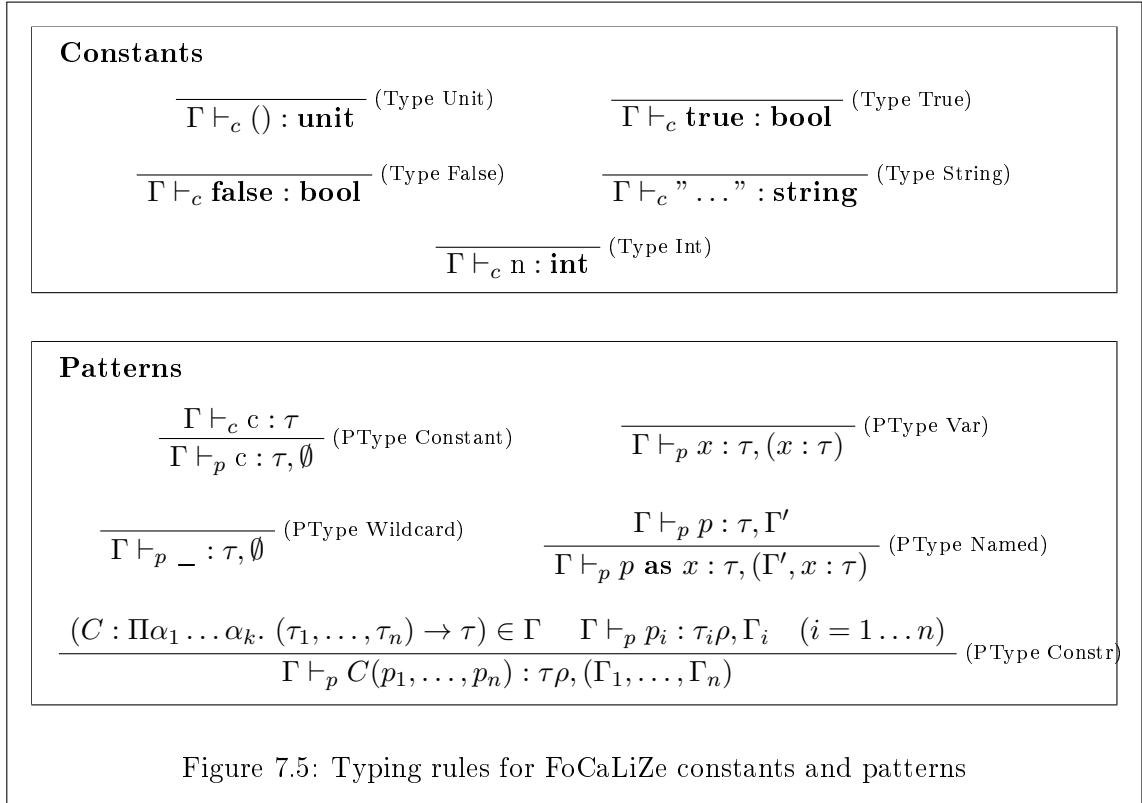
**Constants**

$\frac{}{\Gamma \vdash_c () : \mathbf{unit}}$ (Type Unit) $\frac{}{\Gamma \vdash_c \mathbf{true} : \mathbf{bool}}$ (Type True)

$\frac{}{\Gamma \vdash_c \mathbf{false} : \mathbf{bool}}$ (Type False) $\frac{}{\Gamma \vdash_c "\ldots" : \mathbf{string}}$ (Type String)

$\frac{}{\Gamma \vdash_c \mathrm{n} : \mathbf{int}}$ (Type Int)

**Patterns**

$\frac{\Gamma \vdash_c \mathrm{c} : \tau}{\Gamma \vdash_p \mathrm{c} : \tau, \emptyset}$ (PType Constant) $\frac{}{\Gamma \vdash_p x : \tau, (x : \tau)}$ (PType Var)

$\frac{}{\Gamma \vdash_p \_ : \tau, \emptyset}$ (PType Wildcard) $\frac{\Gamma \vdash_p p : \tau, \Gamma'}{\Gamma \vdash_p p \ \mathbf{as} \ x : \tau, (\Gamma', x : \tau)}$ (PType Named)

$\frac{(C : \Pi\alpha_1 \ldots \alpha_k.\ (\tau_1, \ldots, \tau_n) \rightarrow \tau) \in \Gamma \quad \Gamma \vdash_p p_i : \tau_i\rho, \Gamma_i \quad (i = 1 \ldots n)}{\Gamma \vdash_p C(p_1, \ldots, p_n) : \tau\rho, (\Gamma_1, \ldots, \Gamma_n)}$ (PType Constr)

Figure 7.5: Typing rules for FoCaLiZe constants and patterns